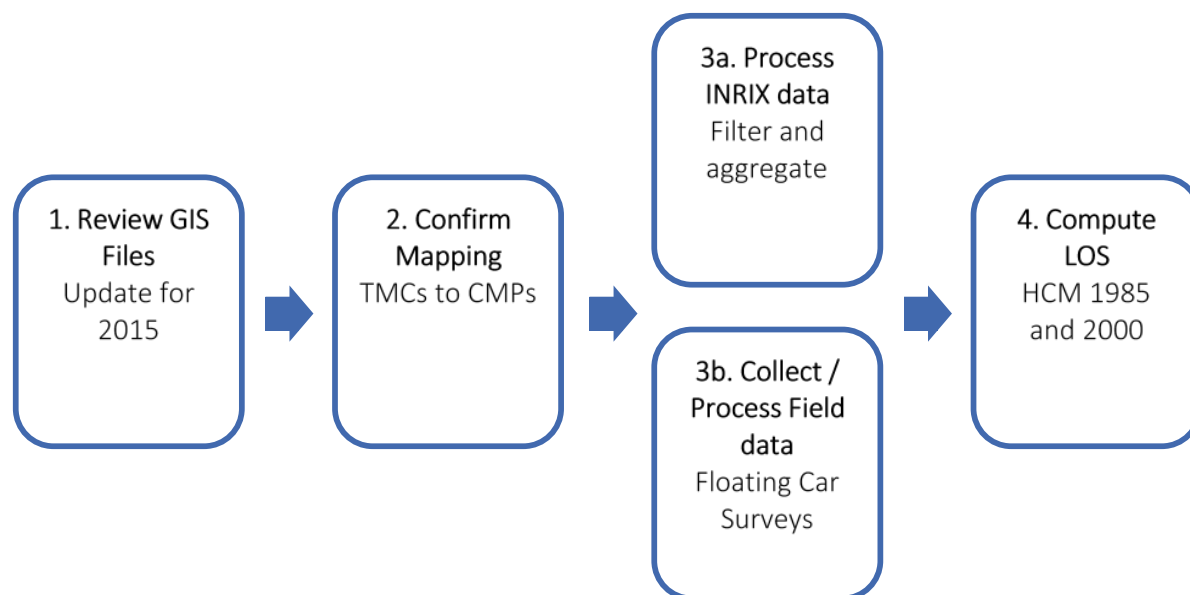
1. Review GIS Files
Update for 2015

2. Confirm Mapping
TMCs to CMPs

3a. Process INRIX data
Filter and aggregate

3b. Collect / Process Field data
Floating Car Surveys

4. Compute LOS
HCM 1985 and 2000